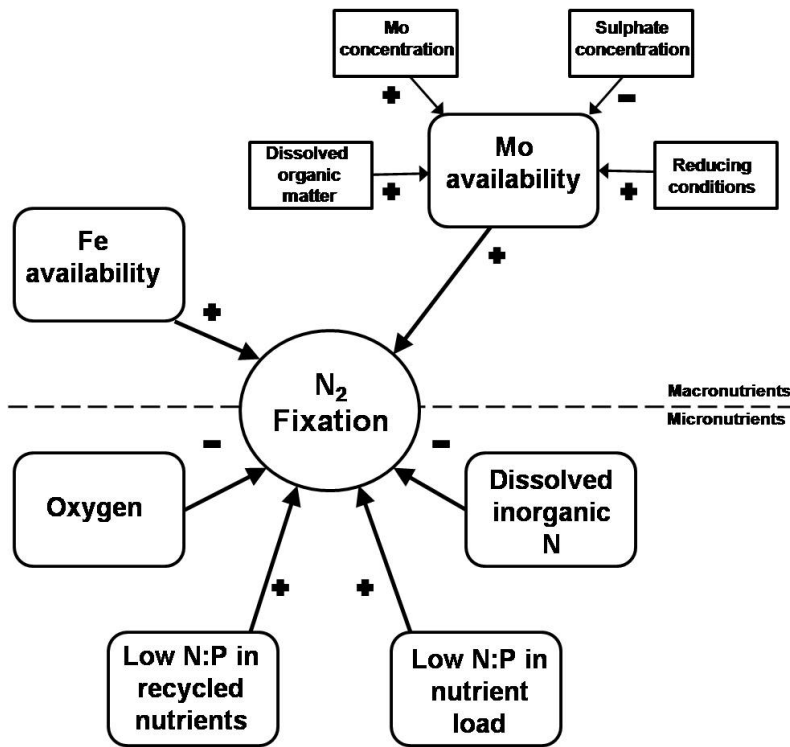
Mo concentration

Sulphate concentration

+

-

Dissolved organic matter

+

Mo availability

+

Reducing conditions

Fe availability

+

+

$N_2$ Fixation

Macronutrients

Micronutrients

-

-

Oxygen

Dissolved inorganic N

+

+

Low N:P in recycled nutrients

Low N:P in nutrient load